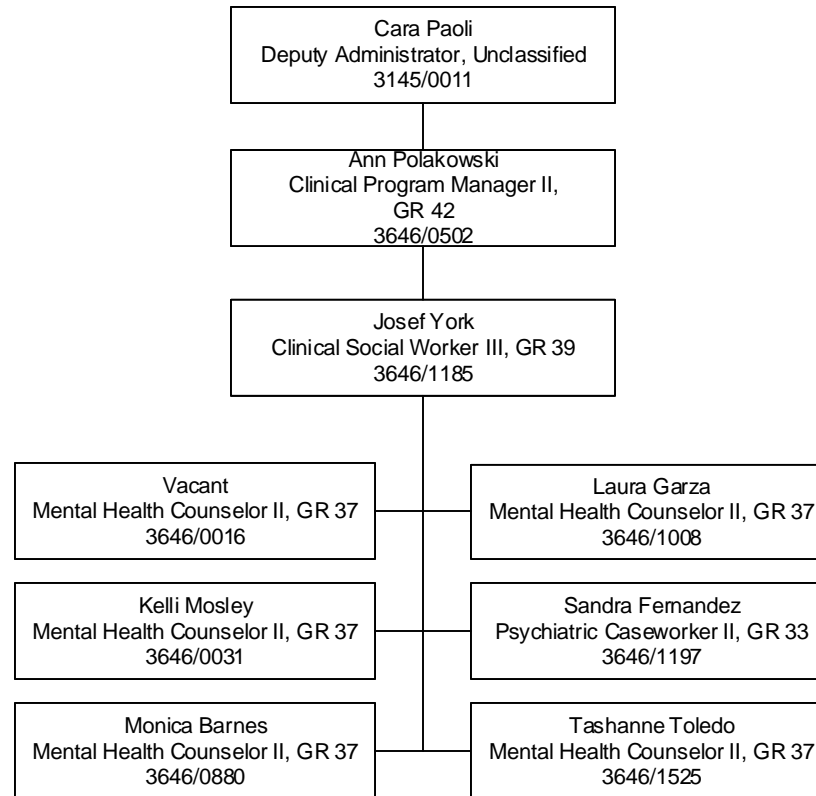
Cara Paoli
Deputy Administrator, Unclassified
3145/0011

Ann Polakowski
Clinical Program Manager II,
GR 42
3646/0502

Josef York
Clinical Social Worker III, GR 39
3646/1185

Vacant
Mental Health Counselor II, GR 37
3646/0016

Laura Garza
Mental Health Counselor II, GR 37
3646/1008

Kelli Mosley
Mental Health Counselor II, GR 37
3646/0031

Sandra Fernandez
Psychiatric Caseworker II, GR 33
3646/1197

Monica Barnes
Mental Health Counselor II, GR 37
3646/0880

Tashanne Toledo
Mental Health Counselor II, GR 37
3646/1525